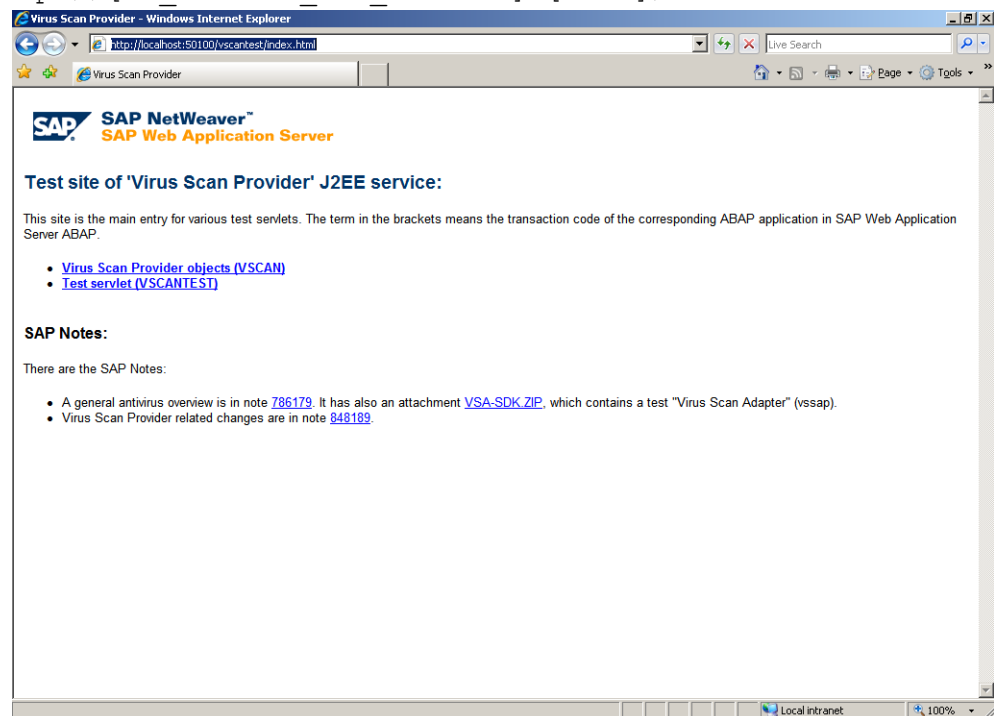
Virus Scan Provider - Windows Internet Explorer

http://localhost:50100/vscantest/index.html

Live Search

Virus Scan Provider

Page ▾ Tools ▾

SAP

SAP NetWeaver™
SAP Web Application Server

Test site of 'Virus Scan Provider' J2EE service:

This site is the main entry for various test servlets. The term in the brackets means the transaction code of the corresponding ABAP application in SAP Web Application Server ABAP.

- Virus Scan Provider objects (VSCAN)
- Test servlet (VSCANTEST)

SAP Notes:

There are the SAP Notes:

- A general antivirus overview is in note 786179. It has also an attachment VSA-SDK.ZIP, which contains a test "Virus Scan Adapter" (vssap).
- Virus Scan Provider related changes are in note 848189.

Local intranet

100%